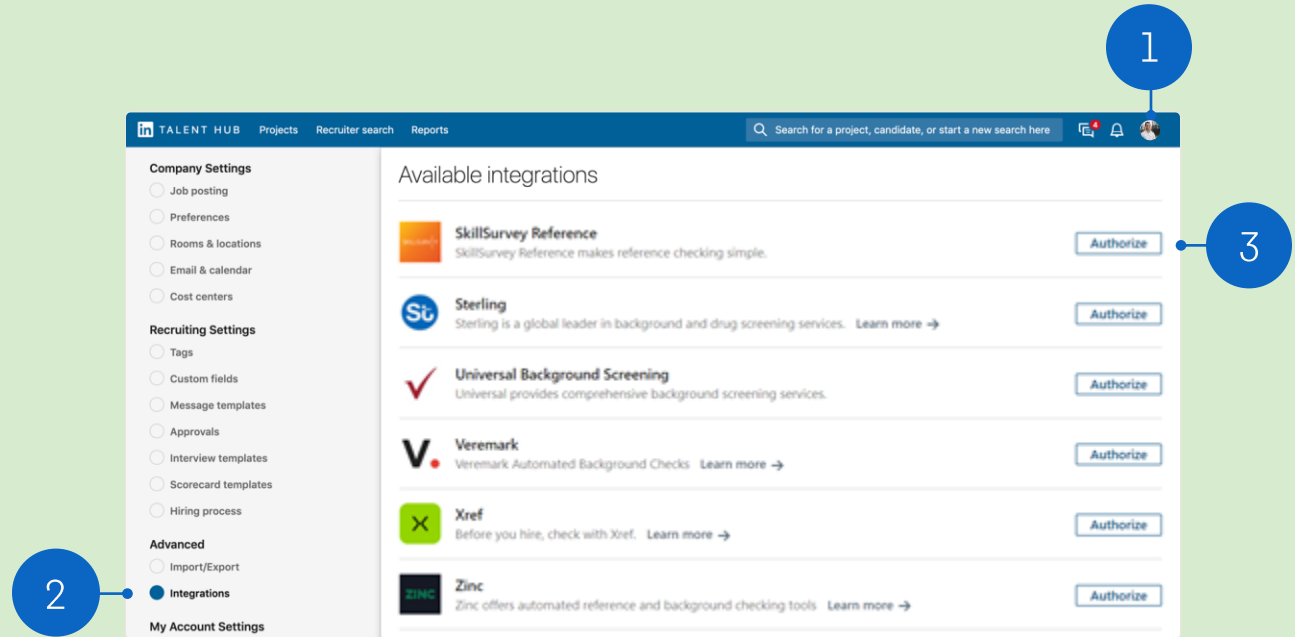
1

in TALENT HUB Projects Recruiter search Reports

Search for a project, candidate, or start a new search here

4

Company Settings
Job posting
Preferences
Rooms & locations
Email & calendar
Cost centers

Recruiting Settings
Tags
Custom fields
Message templates
Approvals
Interview templates
Scorecard templates
Hiring process

Advanced
Import/Export
Integrations

My Account Settings

2

Available integrations

SkillSurvey Reference
SkillSurvey Reference makes reference checking simple.
Authorize

3

Sterling
Sterling is a global leader in background and drug screening services. Learn more →
Authorize

Universal Background Screening
Universal provides comprehensive background screening services.
Authorize

Veremark
Veremark Automated Background Checks Learn more →
Authorize

Xref
Before you hire, check with Xref. Learn more →
Authorize

Zinc
Zinc offers automated reference and background checking tools Learn more →
Authorize